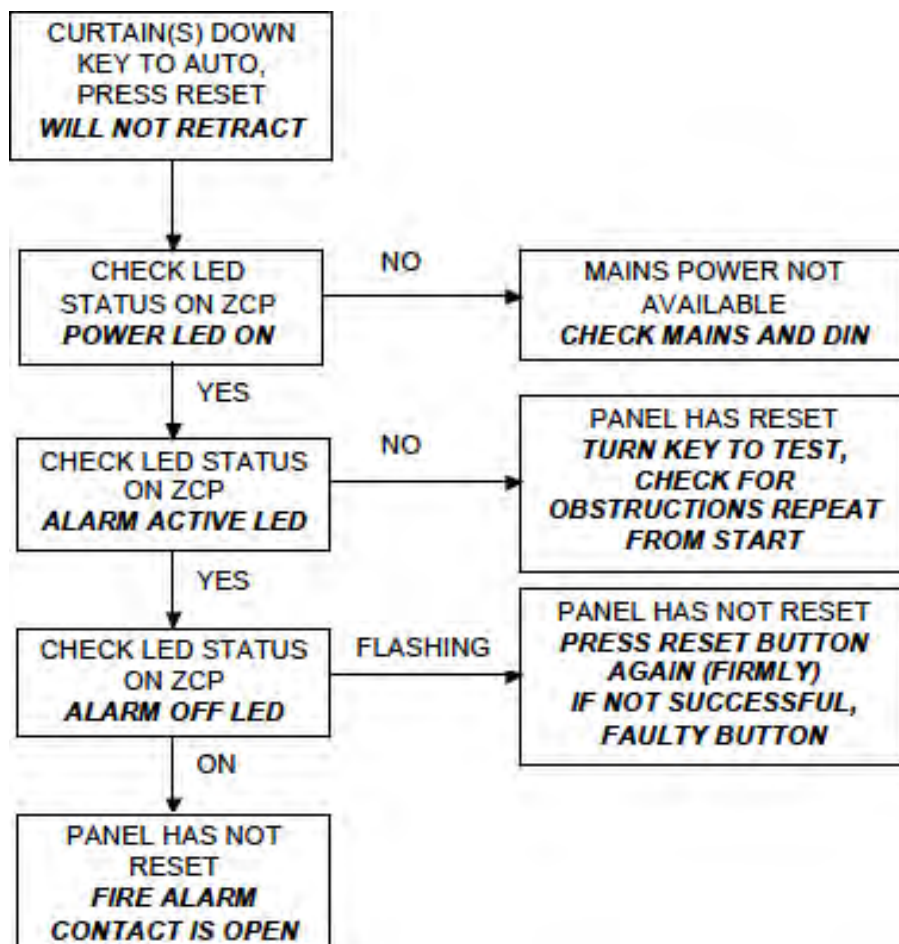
CURTAIN(S) DOWN
KEY TO AUTO,
PRESS RESET
WILL NOT RETRACT

CHECK LED
STATUS ON ZCP
POWER LED ON

NO

MAINS POWER NOT
AVAILABLE
CHECK MAINS AND DIN

YES

CHECK LED STATUS
ON ZCP
ALARM ACTIVE LED

NO

PANEL HAS RESET
TURN KEY TO TEST,
CHECK FOR
OBSTRUCTIONS REPEAT
FROM START

YES

CHECK LED STATUS
ON ZCP
ALARM OFF LED

FLASHING

PANEL HAS NOT RESET
PRESS RESET BUTTON
AGAIN (FIRMLY)
IF NOT SUCCESSFUL,
FAULTY BUTTON

ON

PANEL HAS NOT
RESET
FIRE ALARM
CONTACT IS OPEN